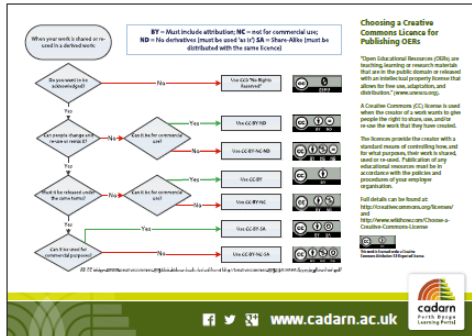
When your work is shared or re-used in a derived work:

BY = Must include attribution; NC = not for commercial use; ND = No derivatives (must be used 'as is') SA = Share-Alike (must be distributed with the same licence)

Choosing a Creative Commons Licence for Publishing OERs

Do you want to be acknowledged?

No

Use CC0 "No Rights Reserved"

Yes

Can people change and re-use or remix it?

No

Yes

Can it be for commercial use?

Yes

No

Use CC-BY-ND

Use CC-BY-NC-ND

Must it be released under the same terms?

No

Yes

Can it be for commercial use?

Yes

No

Use CC-BY

Use CC-BY-NC

Can it be used for commercial purposes?

Yes

No

Use CC-BY-SA

Use CC-BY-NC-SA

"Open Educational Resources (OERs) are teaching, learning or research materials that are in the public domain or released with an intellectual property license that allows for free use, adaptation, and distribution." (www.unesco.org).

A Creative Commons (CC) license is used when the creator of a work wants to give people the right to share, use, and/or re-use the work that they have created.

The licences provide the creator with a standard means of controlling how, and for what purposes, their work is shared, used or re-used. Publication of any educational resource must be in accordance with the policies and procedures of your employer organisation.

Full details can be found at:
http://creativecommons.org/licenses/
and
http://www.wikihow.com/Choose-a-Creative-Commons-License

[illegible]

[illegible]

www.cadarn.ac.uk

cadarn
Perth Dunes Learning Portal